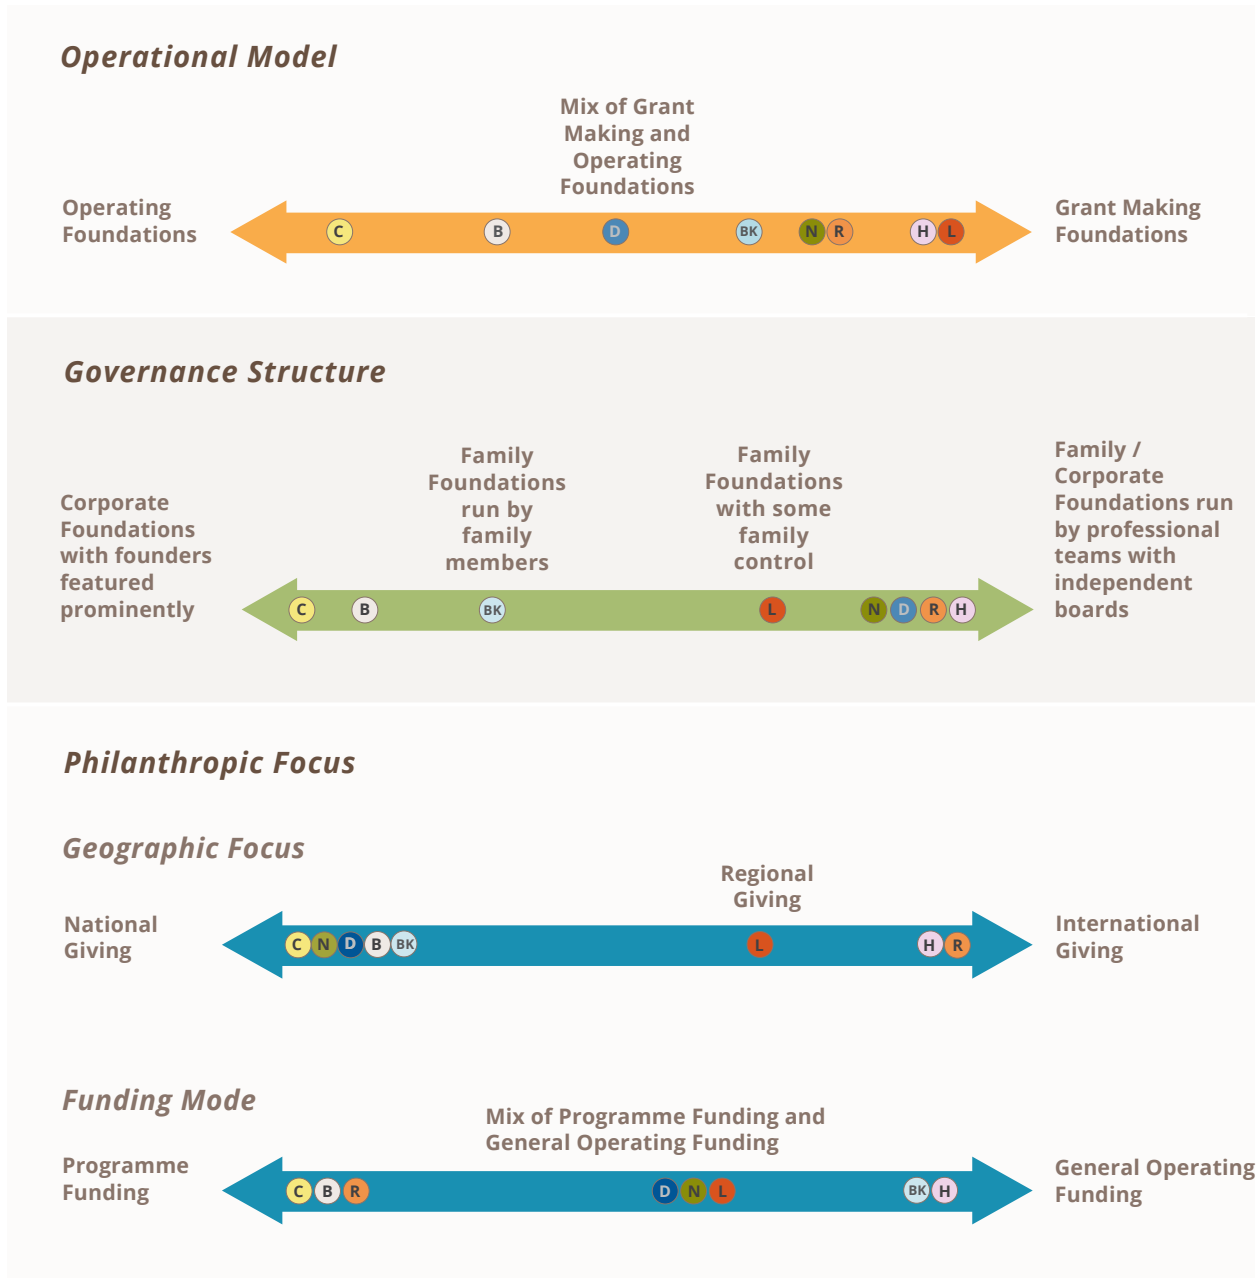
Operational Model

Mix of Grant Making and Operating Foundations

Operating Foundations

C B D BK N R H L

Grant Making Foundations

Governance Structure

Family Foundations run by family members

Family Foundations with some family control

Family / Corporate Foundations run by professional teams with independent boards

Corporate Foundations with founders featured prominently

C B BK L N D R H

Philanthropic Focus

Geographic Focus

Regional Giving

National Giving

C N D B BK L H R

International Giving

Funding Mode

Mix of Programme Funding and General Operating Funding

Programme Funding

C B R D N L BK H

General Operating Funding